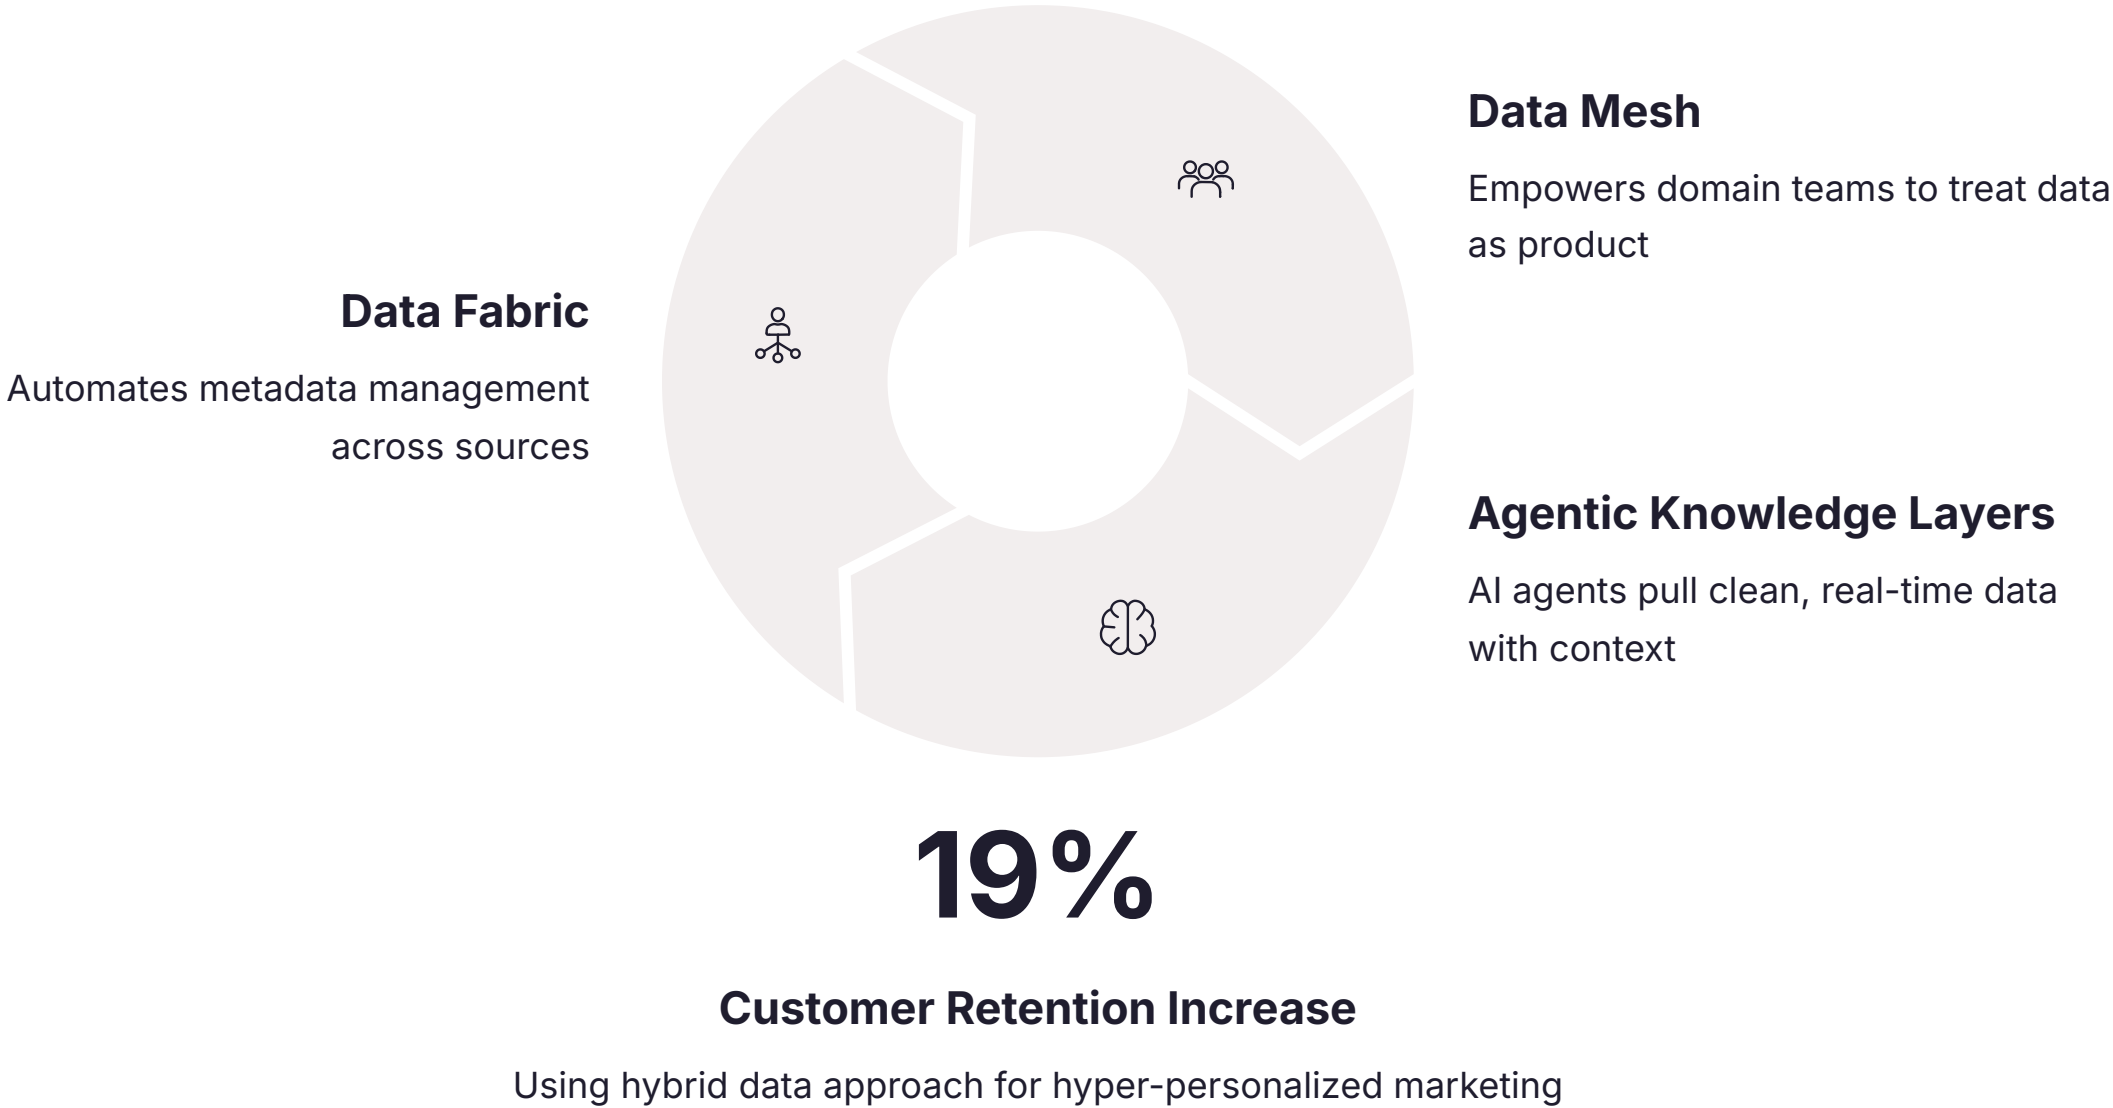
Data Mesh

Empowers domain teams to treat data as product

Data Fabric

Automates metadata management across sources

Agentic Knowledge Layers

AI agents pull clean, real-time data with context

19%

Customer Retention Increase

Using hybrid data approach for hyper-personalized marketing